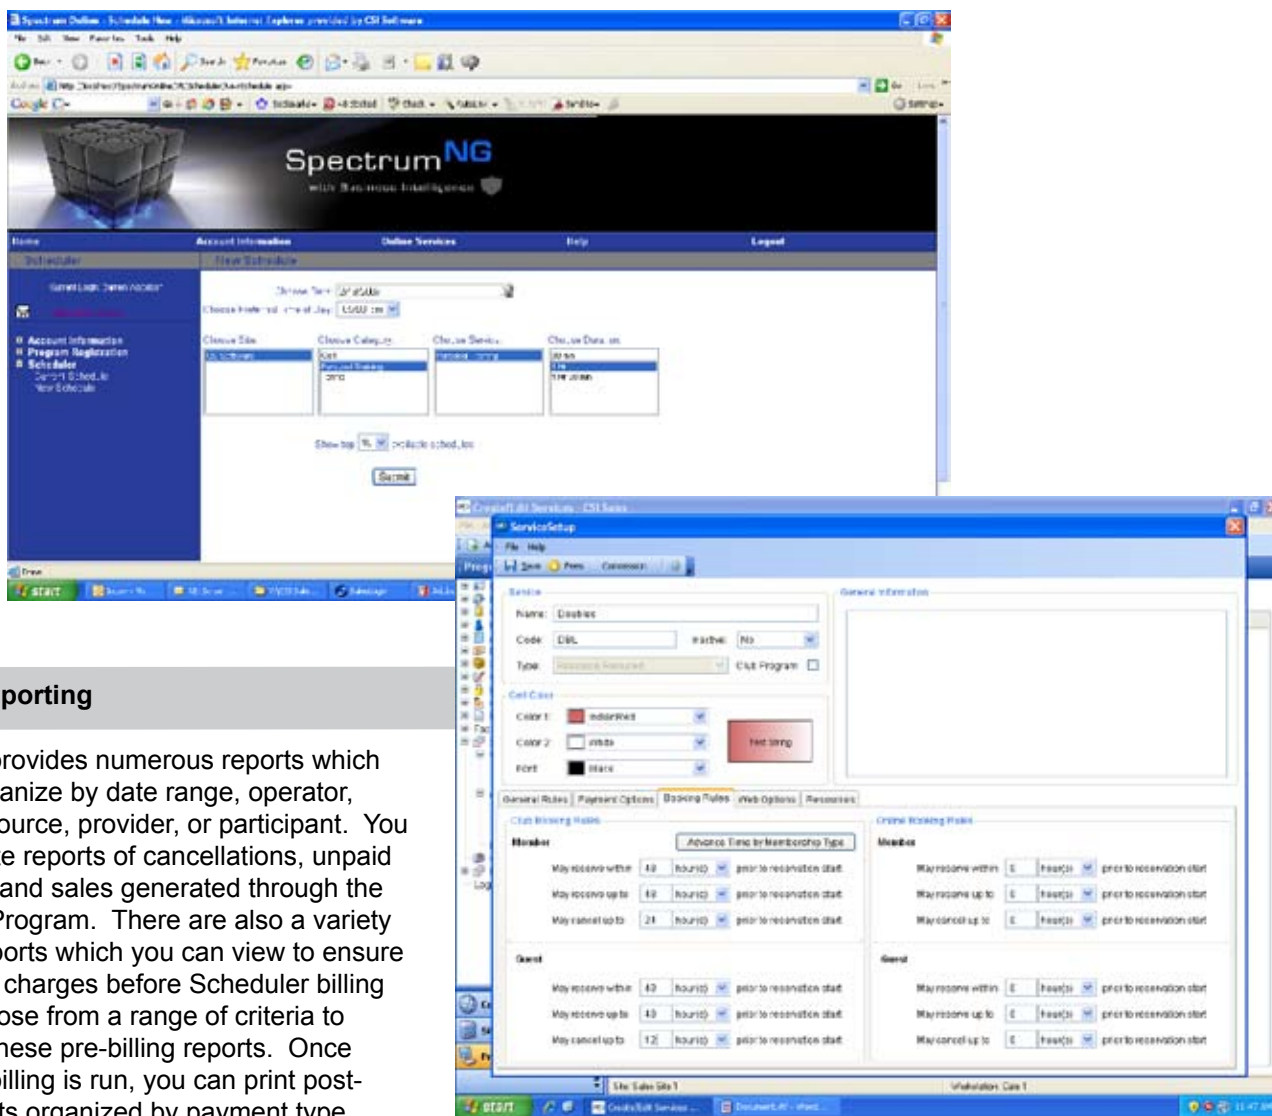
Spectrum Online - Schedule View - Microsoft Internet Explorer provided by CSI Software

SpectrumNG
with Business Intelligence

Home Account Information Online Services Help Logout

Scheduler View Schedule

Account Information
Program Registration
Scheduler
Current Schedule
View Schedule

Choose Site Choose Category Choose Service Choose Duration

Show top preferable schedules

Submit

start

Create/Edit Services - CSI Sales

ServiceSetup

File Help

Save Prev Commands

Service
Name: Doubles
Code: DBL Inactive: No
Type: Club Program

Cell Color
Color 1: IndianRed
Color 2: White
Font: Black
Test String

General Information

General Rules Payment Options Booking Rules Web Options Resources

Club Booking Rules
Advance Time by Membership Type
Member
May reserve within 48 hour(s) prior to reservation start
May reserve up to 48 hour(s) prior to reservation start
May cancel up to 24 hour(s) prior to reservation start
Guest
May reserve within 48 hour(s) prior to reservation start
May reserve up to 48 hour(s) prior to reservation start
May cancel up to 12 hour(s) prior to reservation start

Online Booking Rules
Member
May reserve within 0 hour(s) prior to reservation start
May reserve up to 0 hour(s) prior to reservation start
May cancel up to 0 hour(s) prior to reservation start
Guest
May reserve within 0 hour(s) prior to reservation start
May reserve up to 0 hour(s) prior to reservation start
May cancel up to 0 hour(s) prior to reservation start

Site: Sales Site 1 Workstation: Care 1

start Create/Edit Services Document1 - Word

porting

provides numerous reports which anize by date range, operator, ource, provider, or participant. You e reports of cancellations, unpaid and sales generated through the Program. There are also a variety orts which you can view to ensure charges before Scheduler billing ose from a range of criteria to hese pre-billing reports. Once billing is run, you can print postts organized by payment type